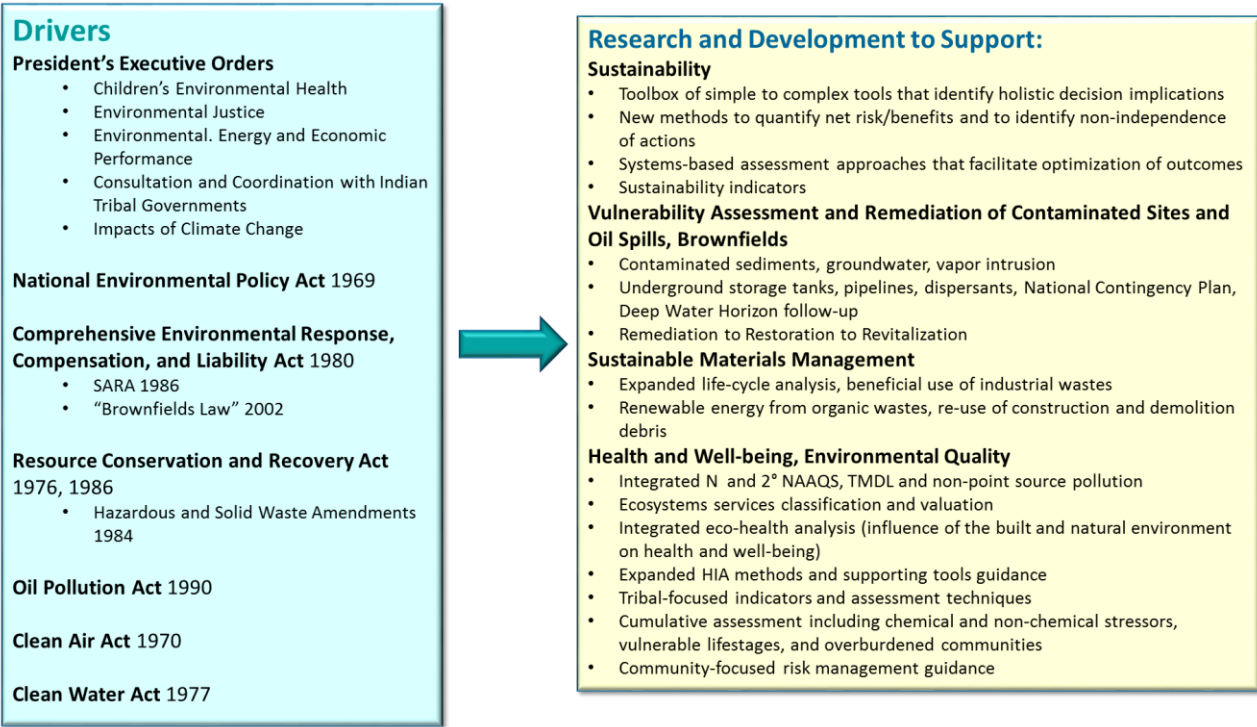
Drivers

President's Executive Orders

- Children's Environmental Health
- Environmental Justice
- Environmental. Energy and Economic Performance
- Consultation and Coordination with Indian Tribal Governments
- Impacts of Climate Change

National Environmental Policy Act 1969

Comprehensive Environmental Response, Compensation, and Liability Act 1980

- SARA 1986
- "Brownfields Law" 2002

Resource Conservation and Recovery Act 1976, 1986

- Hazardous and Solid Waste Amendments 1984

Oil Pollution Act 1990

Clean Air Act 1970

Clean Water Act 1977

Research and Development to Support:

Sustainability

- Toolbox of simple to complex tools that identify holistic decision implications
- New methods to quantify net risk/benefits and to identify non-independence of actions
- Systems-based assessment approaches that facilitate optimization of outcomes
- Sustainability indicators

Vulnerability Assessment and Remediation of Contaminated Sites and Oil Spills, Brownfields

- Contaminated sediments, groundwater, vapor intrusion
- Underground storage tanks, pipelines, dispersants, National Contingency Plan, Deep Water Horizon follow-up
- Remediation to Restoration to Revitalization

Sustainable Materials Management

- Expanded life-cycle analysis, beneficial use of industrial wastes
- Renewable energy from organic wastes, re-use of construction and demolition debris

Health and Well-being, Environmental Quality

- Integrated N and 2° NAAQS, TMDL and non-point source pollution
- Ecosystems services classification and valuation
- Integrated eco-health analysis (influence of the built and natural environment on health and well-being)
- Expanded HIA methods and supporting tools guidance
- Tribal-focused indicators and assessment techniques
- Cumulative assessment including chemical and non-chemical stressors, vulnerable lifestages, and overburdened communities
- Community-focused risk management guidance